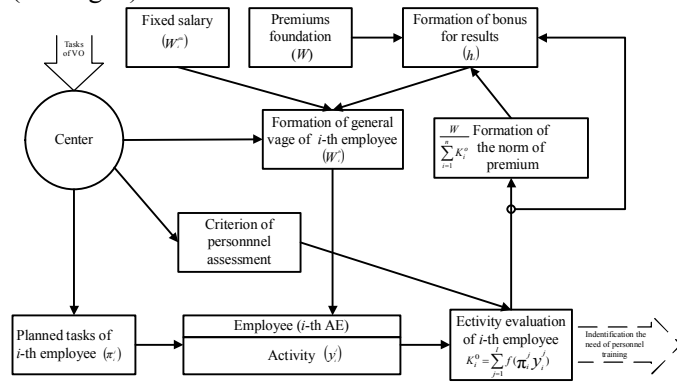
(design).

Tasks of VO

Fixed salary $(W_i^{\omega})$

Premiums foundation $(W)$

Formation of bonus for results $(h_i)$

Center

Formation of general vage of $i$-th employee $(W_i^{\cdot})$

$\frac{W}{\sum_{i=1}^{n} K_i^o}$ Formation of the norm of premium

Criterion of personnel assessment

Planned tasks of $i$-th employee $(\pi_i^j)$

Employee ($i$-th AE)

Activity $(y_i^j)$

Ectivity evaluation of $i$-th employee $K_i^0 = \sum_{j=1}^{J} f(\pi_i^j y_i^j)$

Indentification the need of personnel training